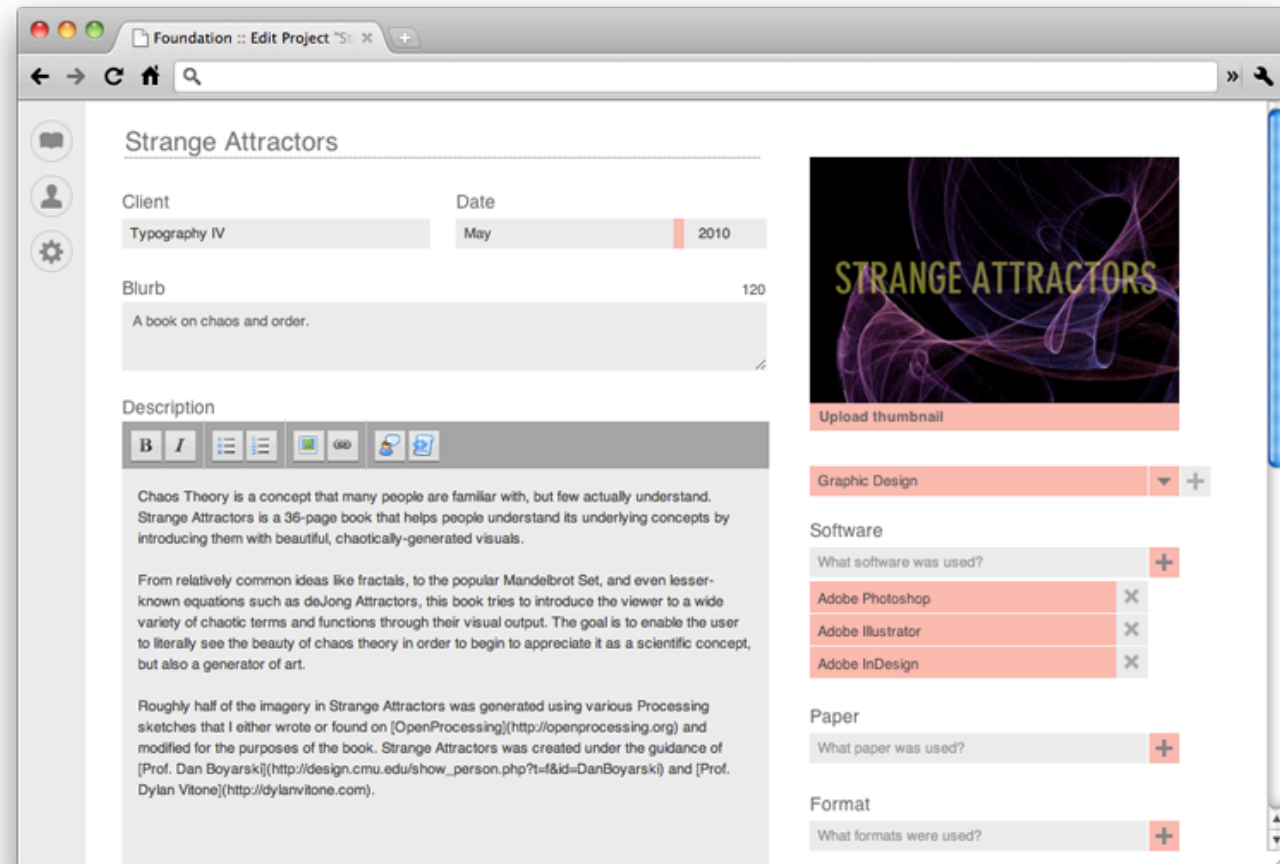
Foundation :: Edit Project "St

Strange Attractors

Client
Typography IV

Date
May
2010

Blurb
120
A book on chaos and order.

Description
B I

Chaos Theory is a concept that many people are familiar with, but few actually understand. Strange Attractors is a 36-page book that helps people understand its underlying concepts by introducing them with beautiful, chaotically-generated visuals.

From relatively common ideas like fractals, to the popular Mandelbrot Set, and even lesser-known equations such as deJong Attractors, this book tries to introduce the viewer to a wide variety of chaotic terms and functions through their visual output. The goal is to enable the user to literally see the beauty of chaos theory in order to begin to appreciate it as a scientific concept, but also a generator of art.

Roughly half of the imagery in Strange Attractors was generated using various Processing sketches that I either wrote or found on [OpenProcessing](http://openprocessing.org) and modified for the purposes of the book. Strange Attractors was created under the guidance of [Prof. Dan Boyarski](http://design.cmu.edu/show_person.php?t=f&id=DanBoyarski) and [Prof. Dylan Vitone](http://dylanvitone.com).

STRANGE ATTRACTORS
Upload thumbnail

Graphic Design

Software
What software was used?
Adobe Photoshop
Adobe Illustrator
Adobe InDesign

Paper
What paper was used?

Format
What formats were used?